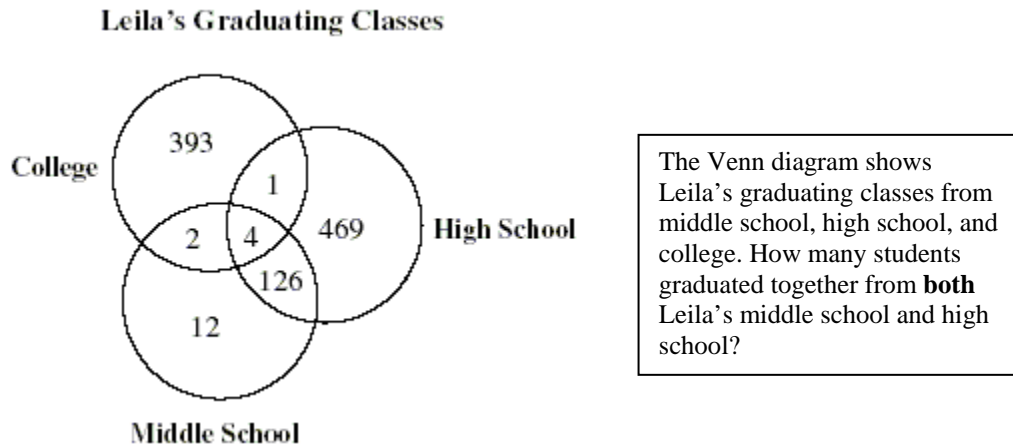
Leila's Graduating Classes

College

393

1

2

4

469

High School

126

12

Middle School

The Venn diagram shows Leila's graduating classes from middle school, high school, and college. How many students graduated together from **both** Leila's middle school and high school?